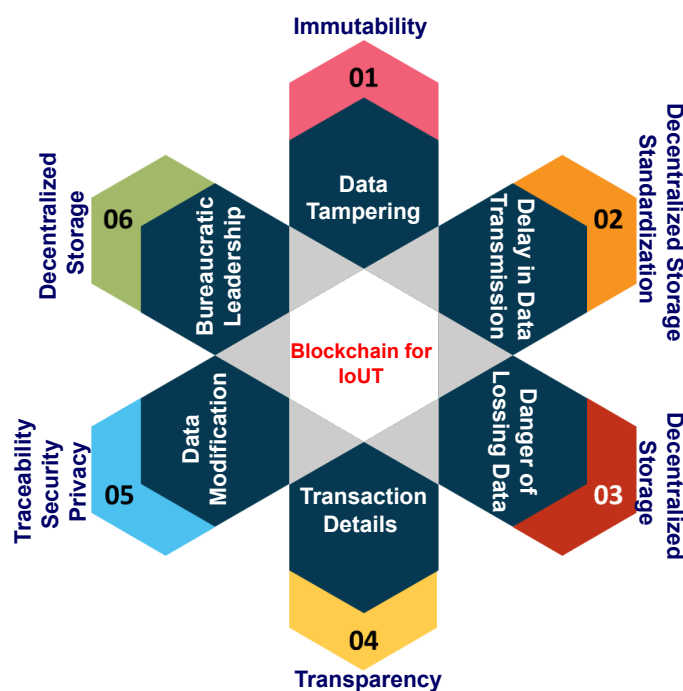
Immutability

01

Data Tampering

Decentralized Storage Standardization

02

Delay in Data Transmission

Decentralized Storage

03

Danger of Lossing Data

04

Transaction Details

Transparency

Traceability Security Privacy

05

Data Modification

Decentralized Storage

06

Bureaucratic Leadership

Blockchain for IoUT